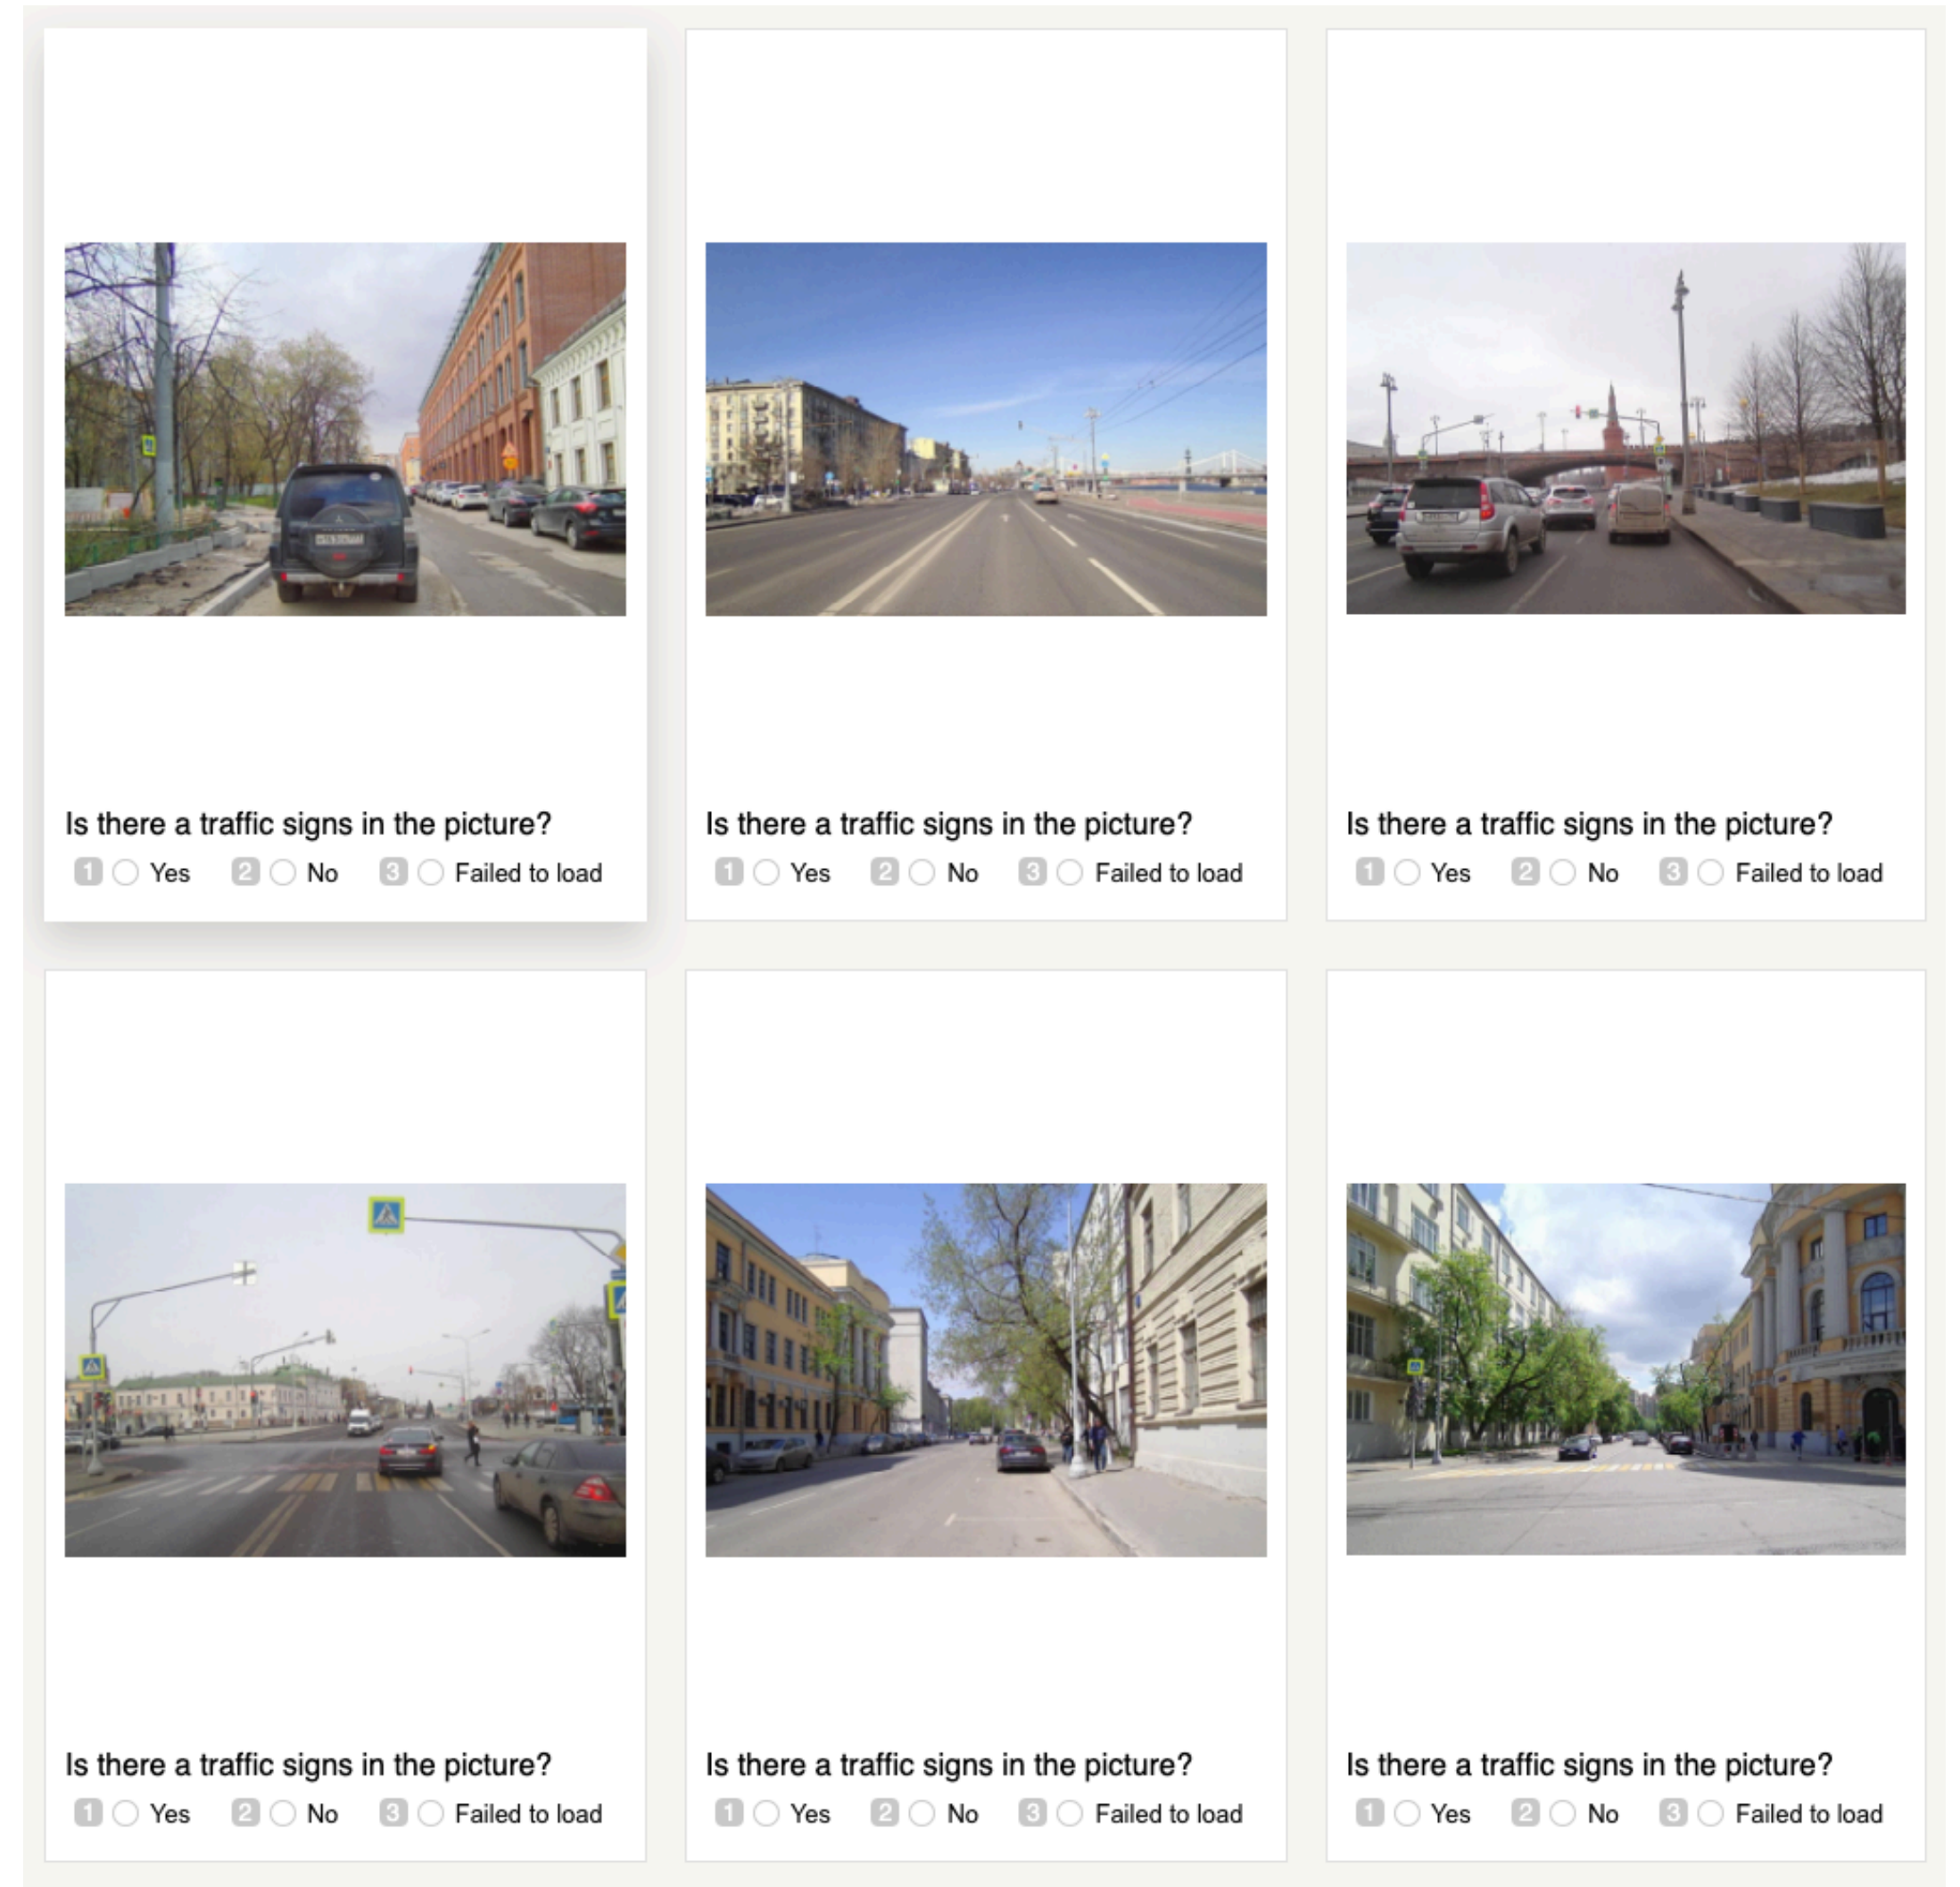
Is there a traffic signs in the picture?
1 Yes 2 No 3 Failed to load

Is there a traffic signs in the picture?
1 Yes 2 No 3 Failed to load

Is there a traffic signs in the picture?
1 Yes 2 No 3 Failed to load

Is there a traffic signs in the picture?
1 Yes 2 No 3 Failed to load

Is there a traffic signs in the picture?
1 Yes 2 No 3 Failed to load

Is there a traffic signs in the picture?
1 Yes 2 No 3 Failed to load